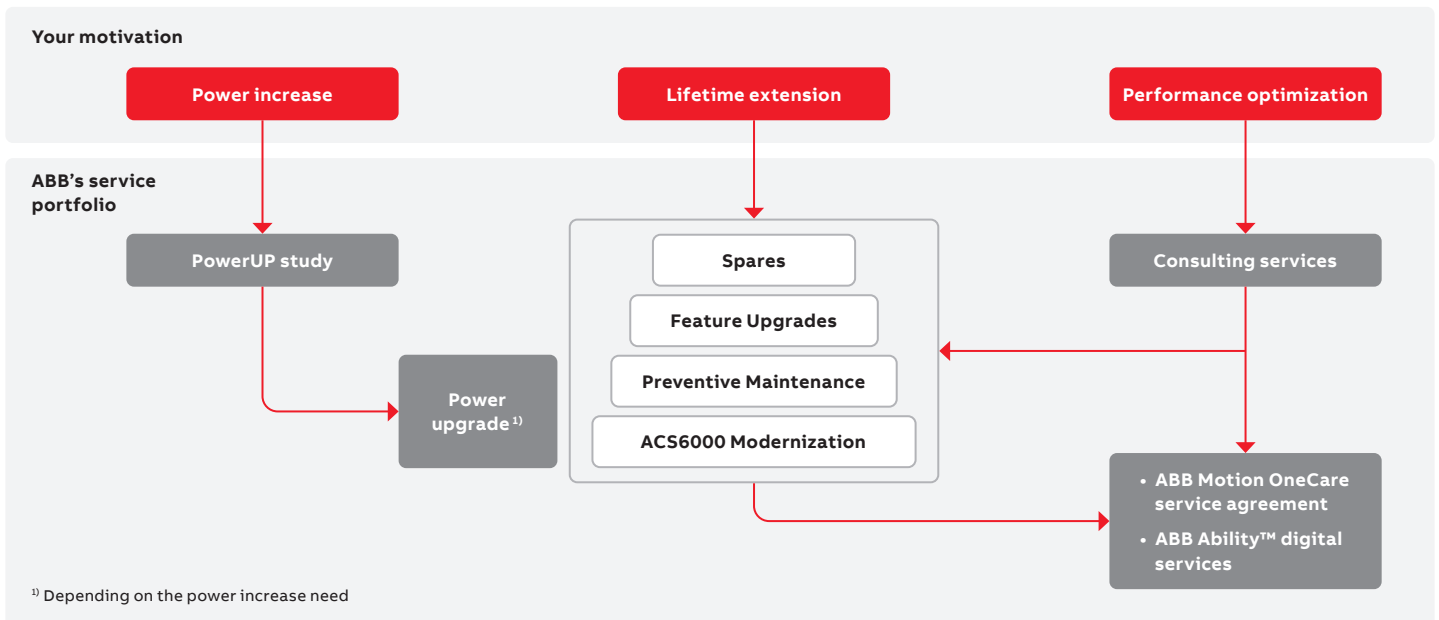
Your motivation

Power increase

Lifetime extension

Performance optimization

ABB's service portfolio

PowerUP study

Spares

Feature Upgrades

Preventive Maintenance

ACS6000 Modernization

Consulting services

Power upgrade $^{1)}$

• ABB Motion OneCare service agreement
• ABB Ability™ digital services

$^{1)}$ Depending on the power increase need